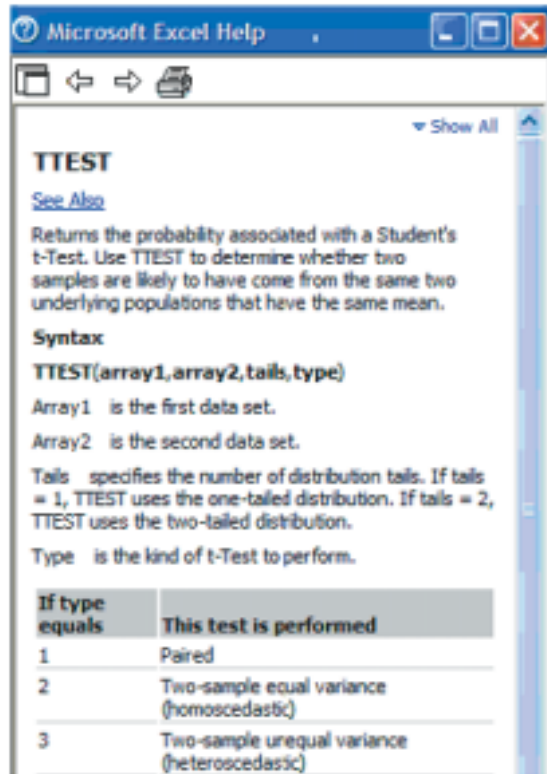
Microsoft Excel Help

Show All

TTEST

See Also

Returns the probability associated with a Student's t-Test. Use TTEST to determine whether two samples are likely to have come from the same two underlying populations that heve the same mean.

Syntax

TTEST(array1,array2,tails,type)

Array1 is the first data set.

Array2 is the second data set.

Tails specifies the number of distribution tails. If tails = 1, TTEST uses the one-tailed distribution. If tails = 2, TTEST uses the two-tailed distribution.

Type is the kind of t-Test to perform.

| If type equals | This test is performed |
|---|---|
| 1 | Paired |
| 2 | Two-sample equal variance (homoscedastic) |
| 3 | Two-sample urequal variance (heteroscedastic) |